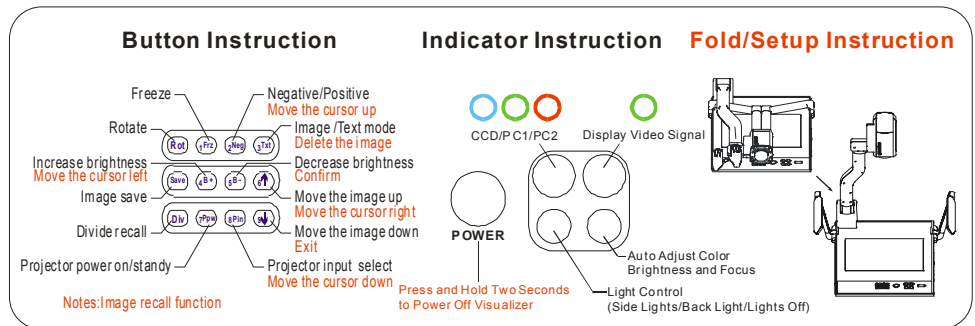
Button Instruction

Freeze
Negative/Positive
Move the cursor up
Rotate
Image /Text mode
Delete the image
Increase brightness
Move the cursor left
Decrease brightness
Confirm
Image save
Move the image up
Move the cursor right
Divide recall
Move the image down
Exit
Projector power on/standy
Projector input select
Move the cursor down
Notes:Image recall function

Rot
1Frz
2Neg
3Txt
Save
4B+
5B-
Div
7Ppw
8Pin

Indicator Instruction

CCD/PC1/PC2
Display Video Signal
POWER
Auto Adjust Color Brightness and Focus
Press and Hold Two Seconds to Power Off Visualizer
Light Control (Side Lights/Back Light/Lights Off)

Fold/Setup Instruction